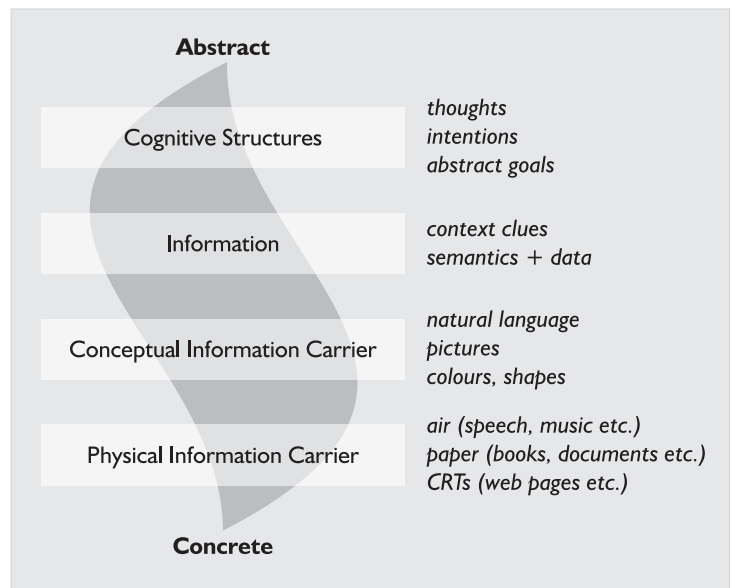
Abstract

Cognitive Structures

thoughts
intentions
abstract goals

Information

context clues
semantics + data

Conceptual Information Carrier

natural language
pictures
colours, shapes

Physical Information Carrier

air (speech, music etc.)
paper (books, documents etc.)
CRTs (web pages etc.)

Concrete